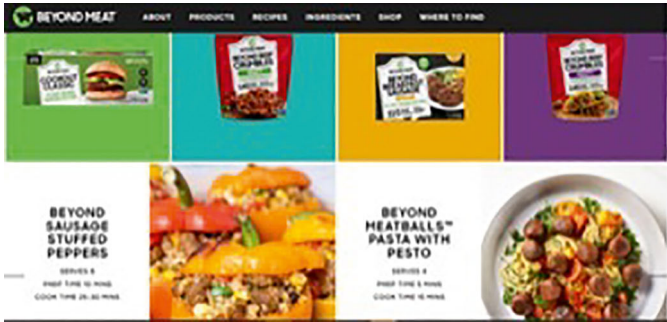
BEYOND MEAT ABOUT PRODUCTS RECIPES INGREDIENTS SHOP WHERE TO FIND

BEYOND SAUSAGE STUFFED PEPPERS

SERVES 6

PREP TIME 10 MINS

COOK TIME 25-30 MINS

BEYOND MEATBALLS™ PASTA WITH PESTO

SERVES 4

PREP TIME 5 MINS

COOK TIME 15 MINS